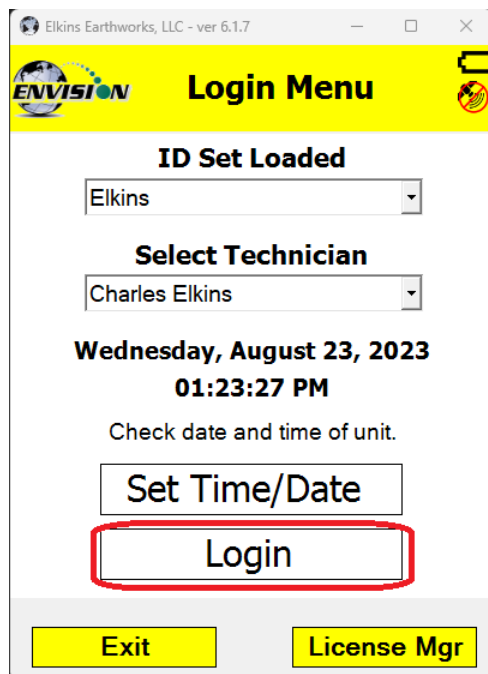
Elkins Earthworks, LLC - ver 6.1.7

ENVISION

Login Menu

ID Set Loaded

Elkins

Select Technician

Charles Elkins

Wednesday, August 23, 2023

01:23:27 PM

Check date and time of unit.

Set Time/Date

Login

Exit

License Mgr